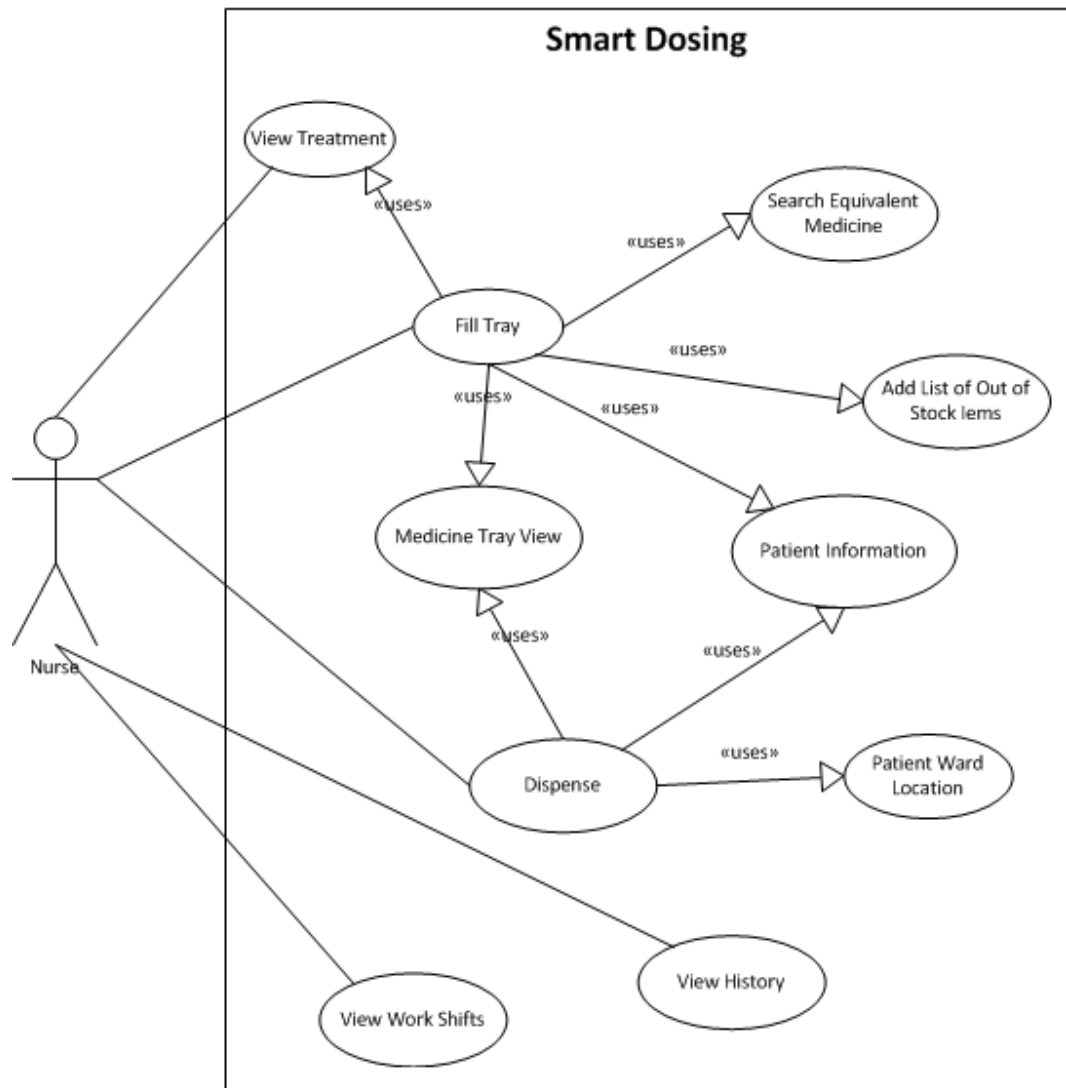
Smart Dosing

View Treatment

«uses»

Search Equivalent Medicine

«uses»

Fill Tray

«uses»

Add List of Out of Stock lems

«uses»

«uses»

Medicine Tray View

Patient Information

Nurse

«uses»

«uses»

Dispense

«uses»

Patient Ward Location

View History

View Work Shifts